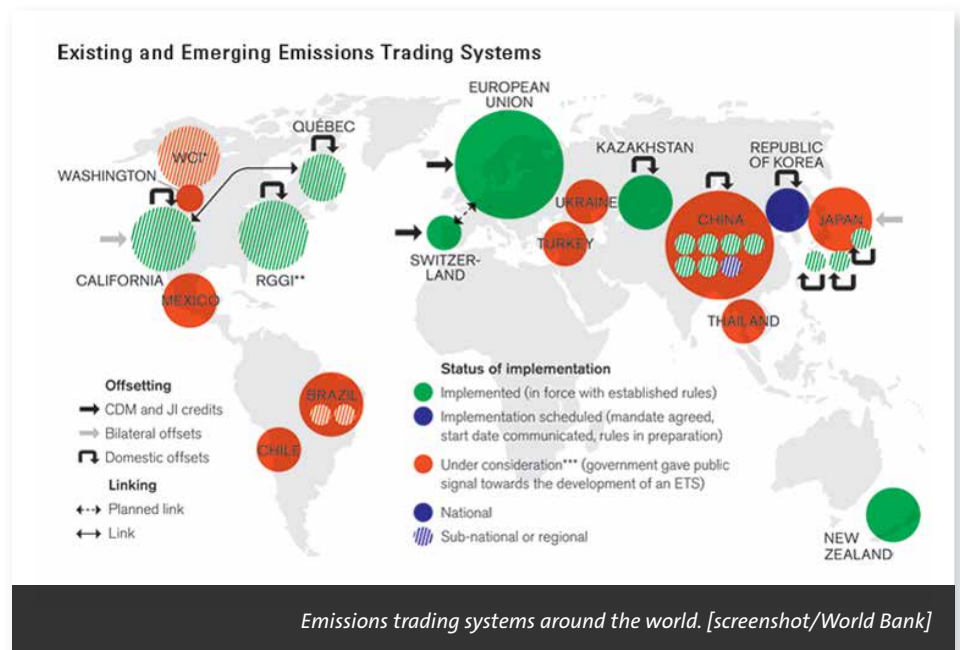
Existing and Emerging Emissions Trading Systems

EUROPEAN UNION

QUÉBEC

WCI*

WASHINGTON

CALIFORNIA

RGGI**

MEXICO

SWITZERLAND

UKRAINE

TURKEY

KAZAKHSTAN

REPUBLIC OF KOREA

CHINA

JAPAN

THAILAND

BRAZIL

CHILE

NEW ZEALAND

Offsetting
CDM and JI credits
Bilateral offsets
Domestic offsets

Linking
Planned link
Link

Status of implementation
Implemented (in force with established rules)
Implementation scheduled (mandate agreed, start date communicated, rules in preparation)
Under consideration*** (government gave public signal towards the development of an ETS)
National
Sub-national or regional

Emissions trading systems around the world. [screenshot/World Bank]